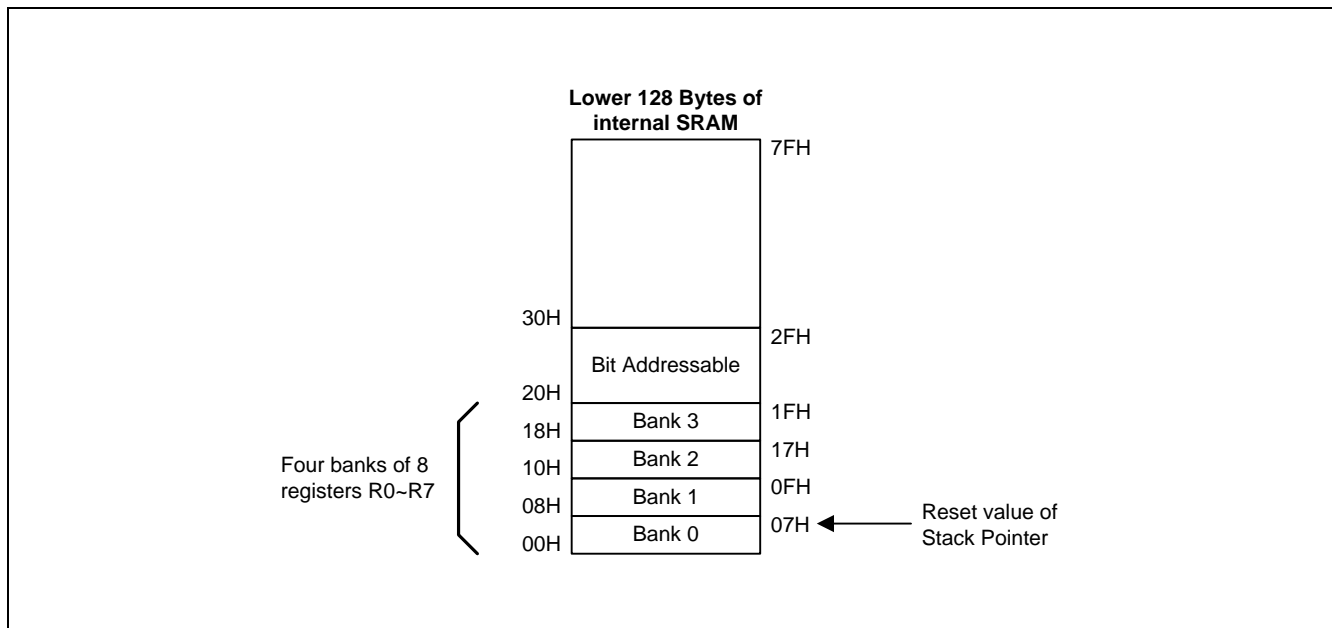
Lower 128 Bytes of internal SRAM

7FH

30H

2FH

Bit Addressable

20H

1FH

Bank 3

18H

17H

Bank 2

Four banks of 8 registers R0~R7

10H

0FH

Bank 1

08H

07H

Reset value of Stack Pointer

Bank 0

00H